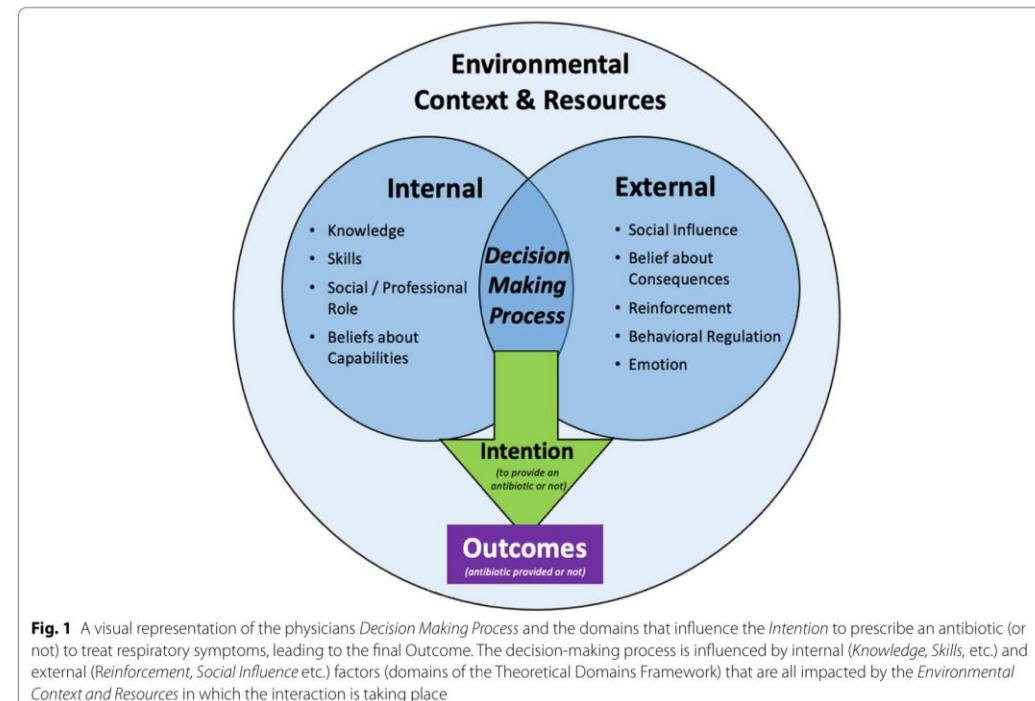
Environmental Context & Resources

Internal
• Knowledge
• Skills
• Social / Professional Role
• Beliefs about Capabilities

Decision Making Process

External
• Social Influence
• Belief about Consequences
• Reinforcement
• Behavioral Regulation
• Emotion

Intention
(to provide an antibiotic or not)

Outcomes
(antibiotic provided or not)

**Fig. 1** A visual representation of the physicians *Decision Making Process* and the domains that influence the *Intention* to prescribe an antibiotic (or not) to treat respiratory symptoms, leading to the final Outcome. The decision-making process is influenced by internal (*Knowledge*, *Skills*, etc.) and external (*Reinforcement*, *Social Influence* etc.) factors (domains of the Theoretical Domains Framework) that are all impacted by the *Environmental Context and Resources* in which the interaction is taking place